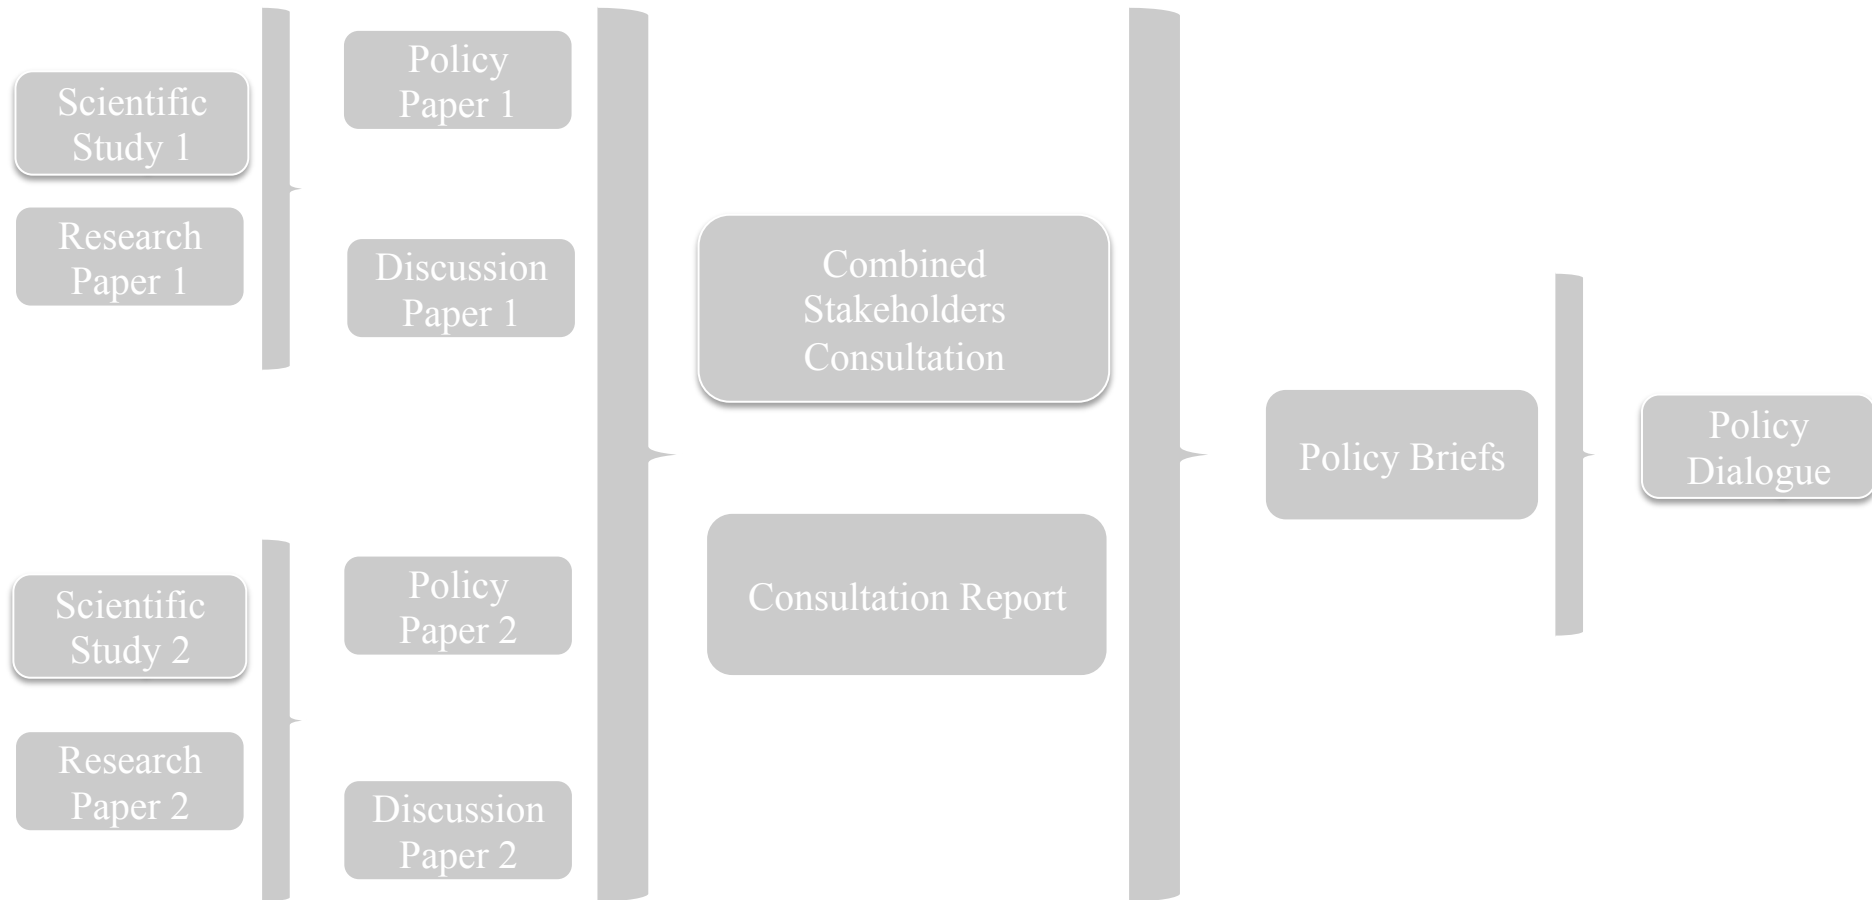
Scientific Study 1

Research Paper 1

Policy Paper 1

Discussion Paper 1

Scientific Study 2

Research Paper 2

Policy Paper 2

Discussion Paper 2

Combined Stakeholders Consultation

Consultation Report

Policy Briefs

Policy Dialogue